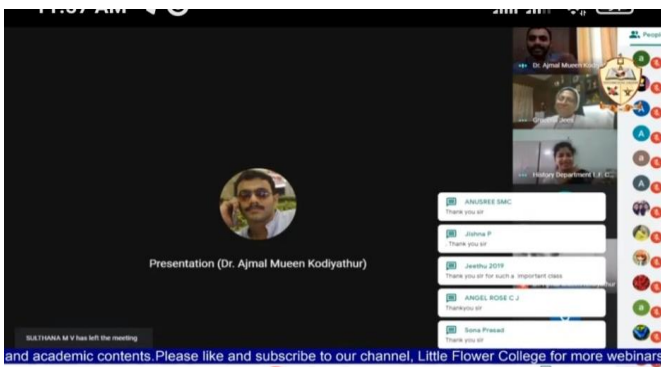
11:37 AM

Peopl

Dr. Ajmal Mueen Ko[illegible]

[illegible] Jees

History Department L.F.C.

Presentation (Dr. Ajmal Mueen Kodiyathur)

ANUSREE SMC
Thank you sir

Jishna P
Thank you sir

Jeethu 2019
Thank you sir for such a important class

ANGEL ROSE C J
Thankyou sir

Sona Prasad
Thank you sir

SULTHANA M V has left the meeting

and academic contents.Please like and subscribe to our channel, Little Flower College for more webinars